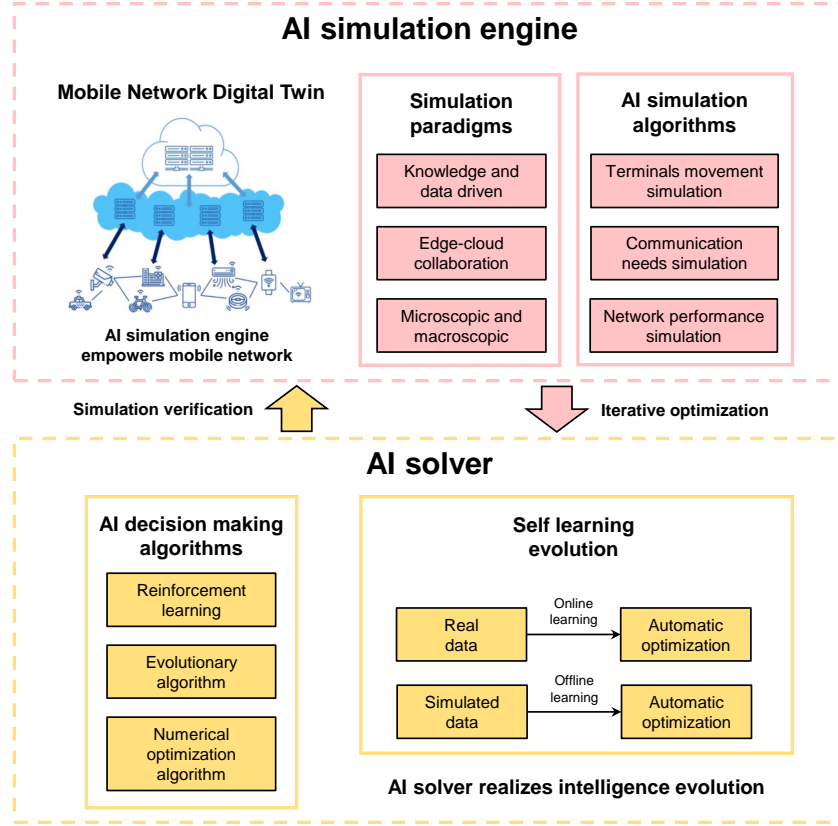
AI simulation engine

Mobile Network Digital Twin

AI simulation engine empowers mobile network

Simulation paradigms

Knowledge and data driven

Edge-cloud collaboration

Microscopic and macroscopic

AI simulation algorithms

Terminals movement simulation

Communication needs simulation

Network performance simulation

Simulation verification

Iterative optimization

AI solver

AI decision making algorithms

Reinforcement learning

Evolutionary algorithm

Numerical optimization algorithm

Self learning evolution

Real data

Online learning

Automatic optimization

Simulated data

Offline learning

Automatic optimization

AI solver realizes intelligence evolution